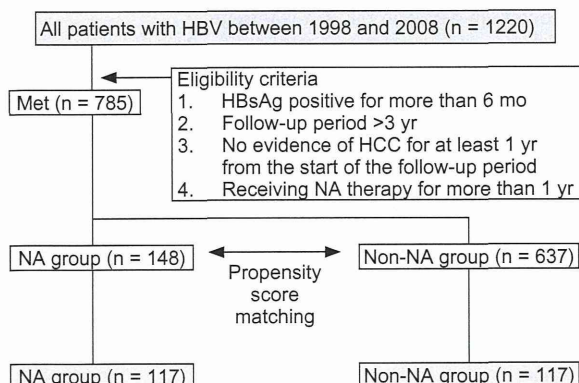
All patients with HBV between 1998 and 2008 (n = 1220)

Eligibility criteria
1. HBsAg positive for more than 6 mo
2. Follow-up period >3 yr
3. No evidence of HCC for at least 1 yr from the start of the follow-up period
4. Receiving NA therapy for more than 1 yr

Met (n = 785)

NA group (n = 148)

Propensity score matching

Non-NA group (n = 637)

NA group (n = 117)

Non-NA group (n = 117)